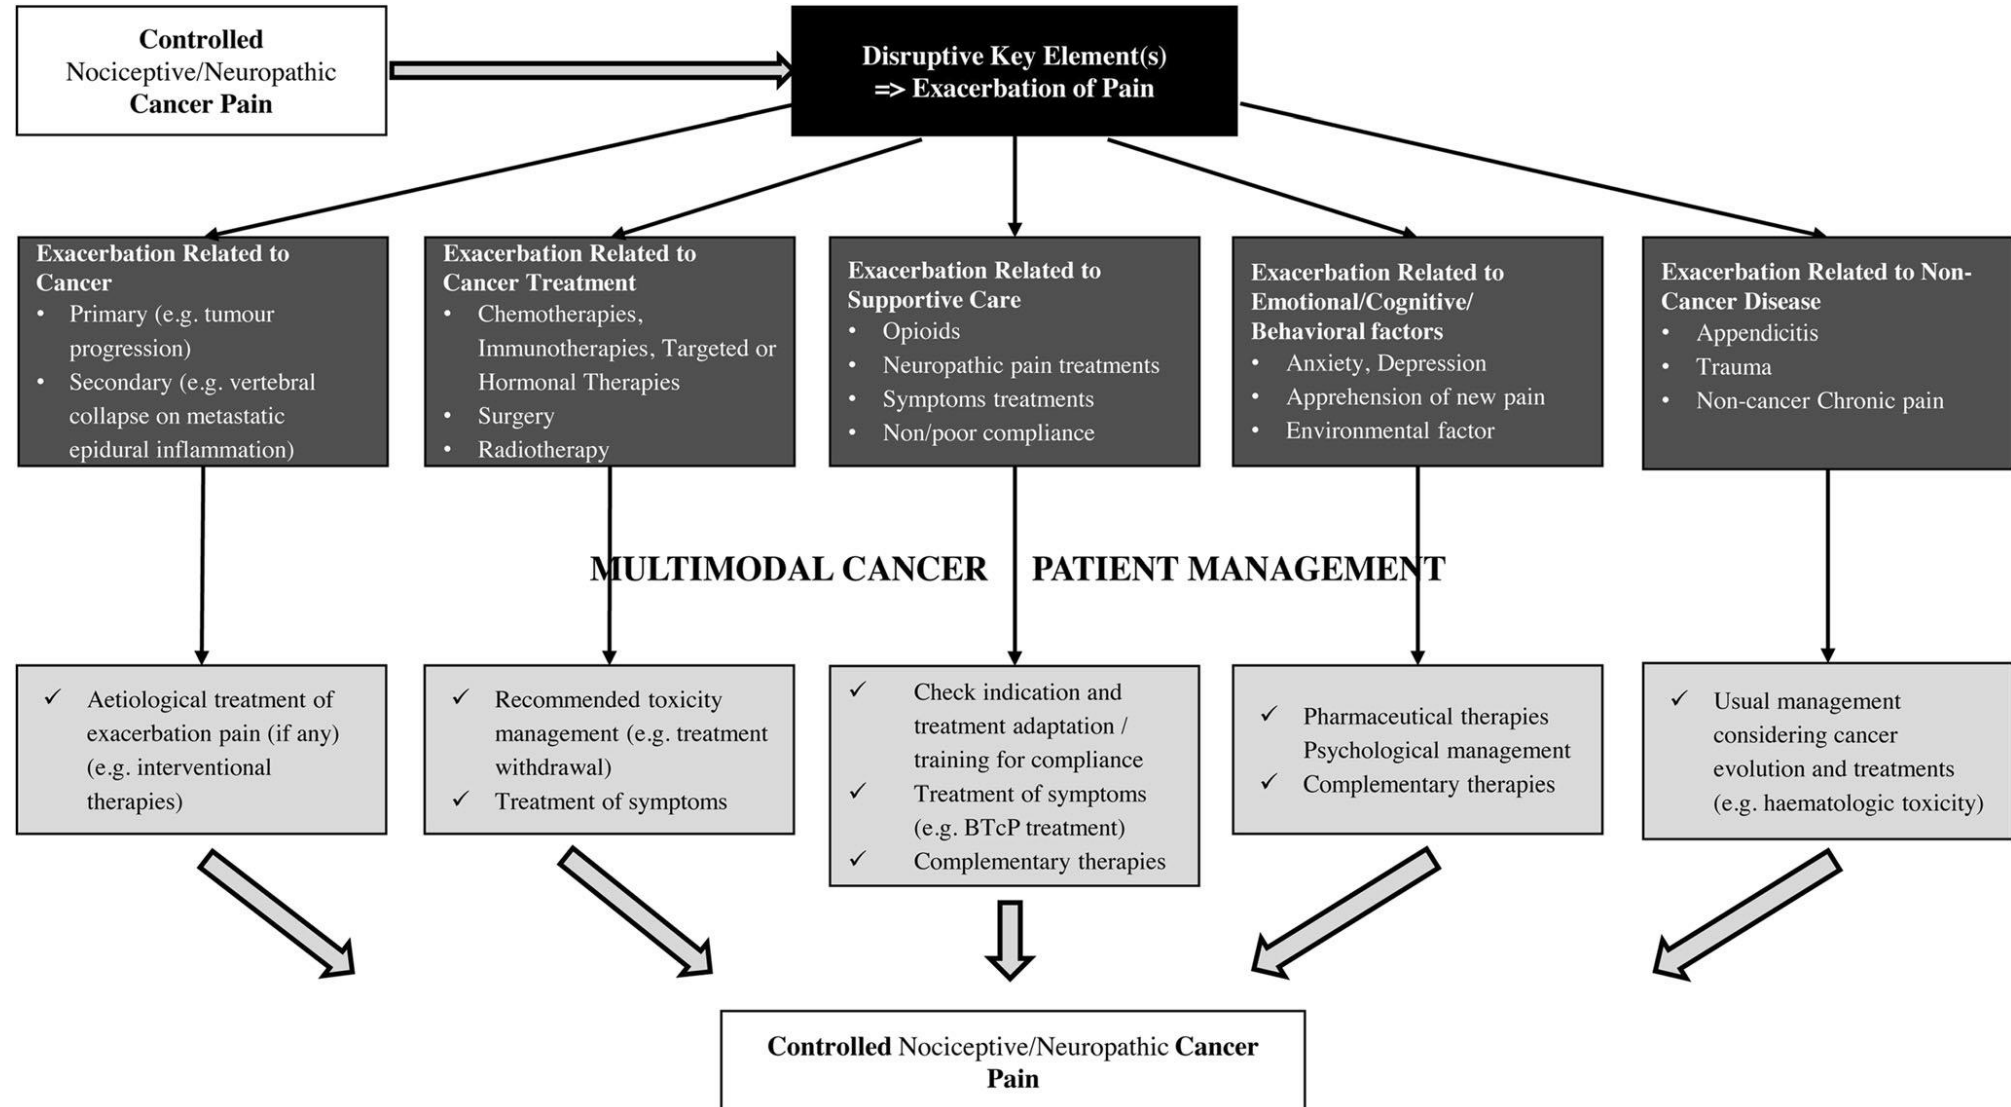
Controlled Nociceptive/Neuropathic Cancer Pain

Disruptive Key Element(s) => Exacerbation of Pain

Exacerbation Related to Cancer
- Primary (e.g. tumour progression)
- Secondary (e.g. vertebral collapse on metastatic epidural inflammation)

Exacerbation Related to Cancer Treatment
- Chemotherapies, Immunotherapies, Targeted or Hormonal Therapies
- Surgery
- Radiotherapy

Exacerbation Related to Supportive Care
- Opioids
- Neuropathic pain treatments
- Symptoms treatments
- Non/poor compliance

Exacerbation Related to Emotional/Cognitive/ Behavioral factors
- Anxiety, Depression
- Apprehension of new pain
- Environmental factor

Exacerbation Related to Non-Cancer Disease
- Appendicitis
- Trauma
- Non-cancer Chronic pain

MULTIMODAL CANCER PATIENT MANAGEMENT

✓ Aetiological treatment of exacerbation pain (if any) (e.g. interventional therapies)

✓ Recommended toxicity management (e.g. treatment withdrawal)
✓ Treatment of symptoms

✓ Check indication and treatment adaptation / training for compliance
✓ Treatment of symptoms (e.g. BTcP treatment)
✓ Complementary therapies

✓ Pharmaceutical therapies Psychological management
✓ Complementary therapies

✓ Usual management considering cancer evolution and treatments (e.g. haematologic toxicity)

Controlled Nociceptive/Neuropathic Cancer Pain